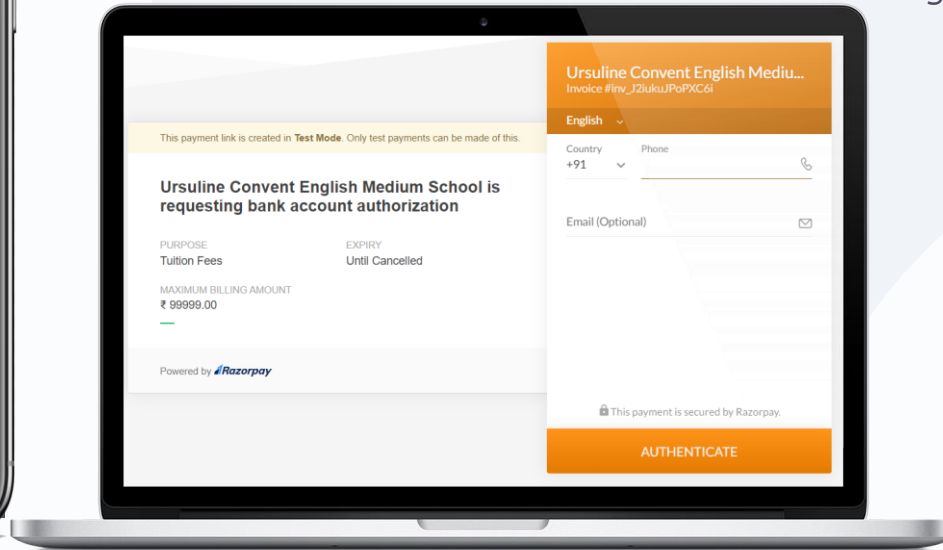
This payment link is created in **Test Mode**. Only test payments can be made of this.

Ursuline Convent English Medium School is requesting bank account authorization

PURPOSE
Tuition Fees

EXPIRY
Until Cancelled

MAXIMUM BILLING AMOUNT
₹ 99999.00

Powered by Razorpay

Ursuline Convent English Mediu...
Invoice #inv_J2iukuJPoPXC6i

English

Country
+91

Phone

Email (Optional)

This payment is secured by Razorpay.

AUTHENTICATE